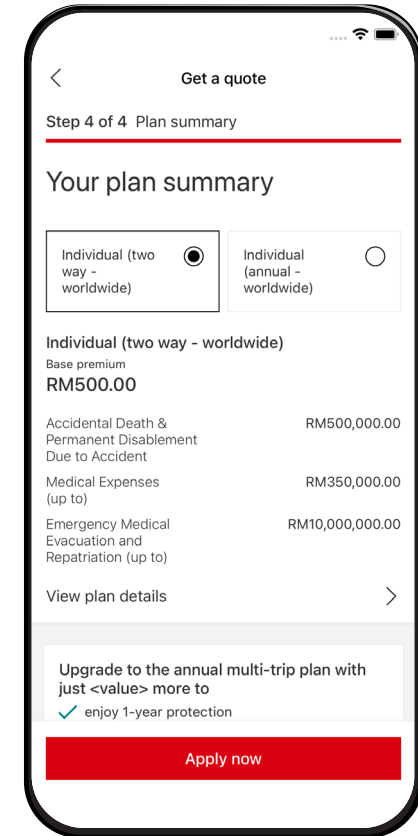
Get a quote

Step 4 of 4 Plan summary

Your plan summary

Individual (two way - worldwide)

Individual (annual - worldwide)

Individual (two way - worldwide)

Base premium

RM500.00

| | |
|---|---|
| Accidental Death & Permanent Disablement Due to Accident | RM500,000.00 |
| Medical Expenses (up to) | RM350,000.00 |
| Emergency Medical Evacuation and Repatriation (up to) | RM10,000,000.00 |

View plan details

Upgrade to the annual multi-trip plan with just <value> more to

enjoy 1-year protection

Apply now